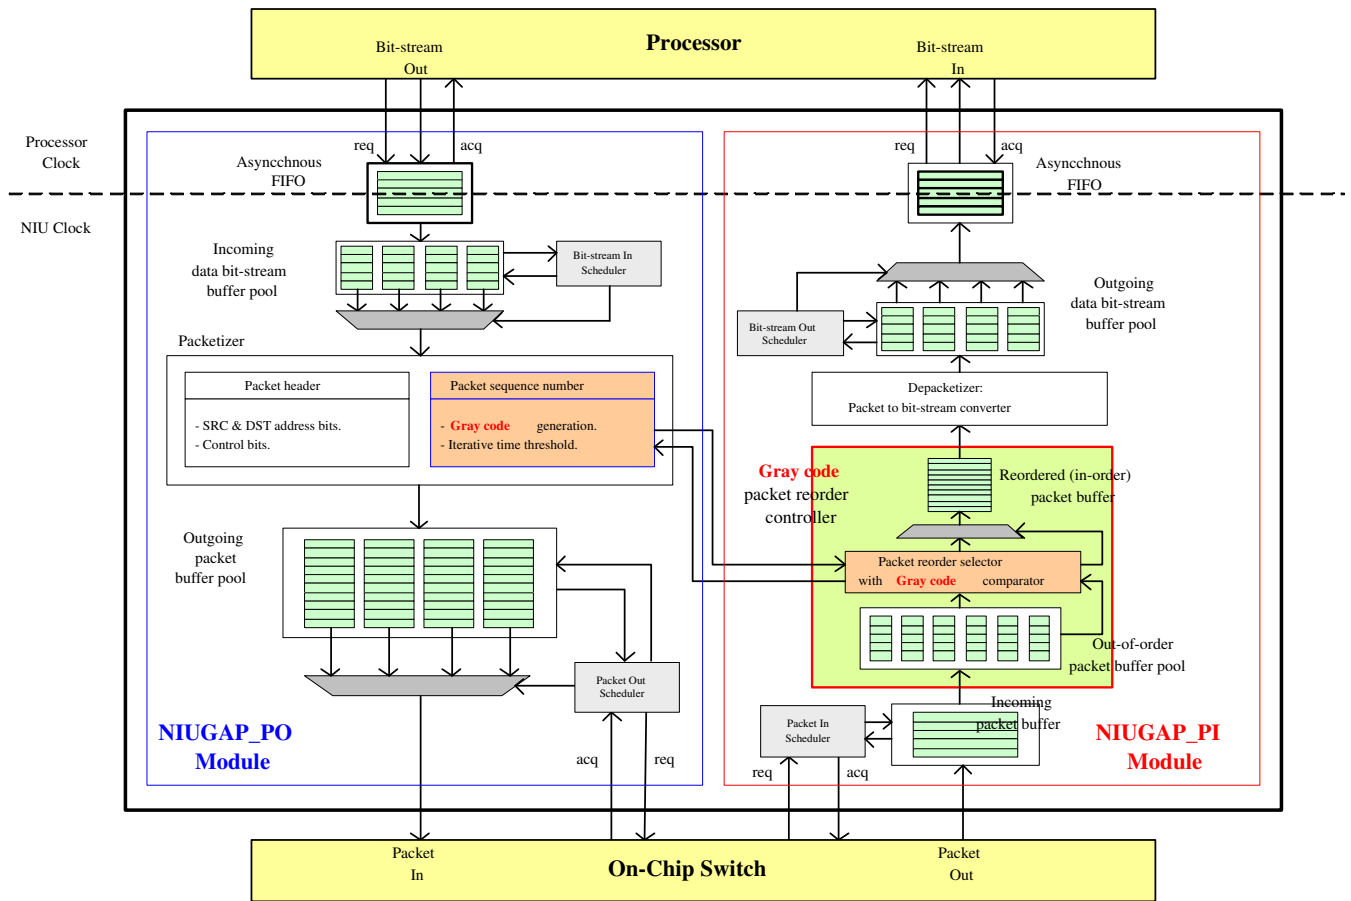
Processor

Bit-stream Out

Bit-stream In

Processor Clock

NIU Clock

req

acq

Asyncchnous FIFO

req

acq

Asyncchnous FIFO

Incoming data bit-stream buffer pool

Bit-stream In Scheduler

Packetizer

Packet header

- SRC & DST address bits.
- Control bits.

Packet sequence number

- Gray code generation.
- Iterative time threshold.

Outgoing packet buffer pool

Packet Out Scheduler

NIUGAP_PO Module

acq

req

Outgoing data bit-stream buffer pool

Bit-stream Out Scheduler

Depacketizer:
Packet to bit-stream converter

Gray code packet reorder controller

Reordered (in-order) packet buffer

Packet reorder selector with Gray code comparator

Out-of-order packet buffer pool

Incoming packet buffer

Packet In Scheduler

req

acq

NIUGAP_PI Module

Packet In

On-Chip Switch

Packet Out